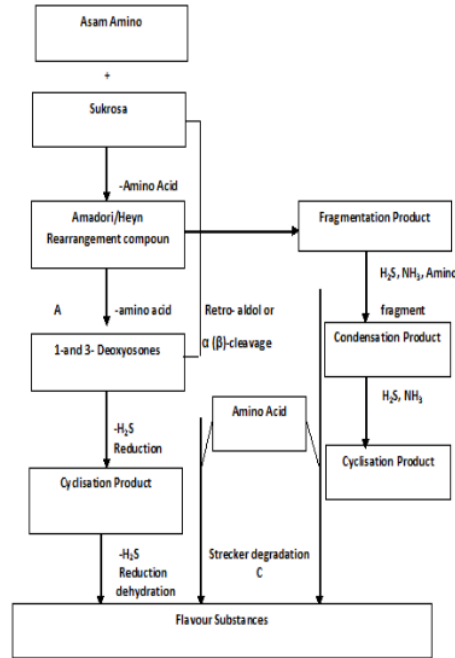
Asam Amino

+

Sukrosa

-Amino Acid

Amadori/Heyn Rearrangement compoun

Fragmentation Product

$H_2S$, $NH_3$, Amino

fragment

A

-amino acid

Retro- aldol or

α (β)-cleavage

1-and 3- Deoxyosones

Condensation Product

$H_2S$, $NH_3$

Amino Acid

$-H_2S$

Reduction

Cyclisation Product

Cyclisation Product

$-H_2S$

Reduction

dehydration

Strecker degradation

C

Flavour Substances